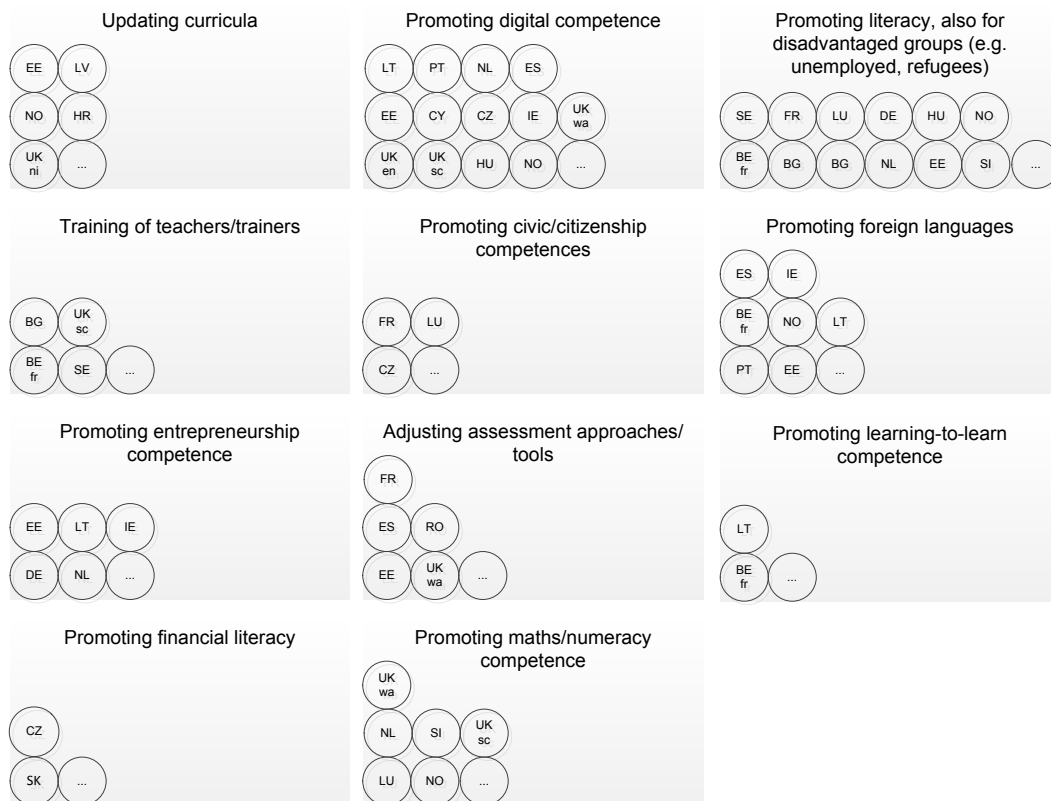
Updating curricula

EE LV
NO HR
UK ni ...

Promoting digital competence

LT PT NL ES
EE CY CZ IE UK wa
UK en UK sc HU NO ...

Promoting literacy, also for disadvantaged groups (e.g. unemployed, refugees)

SE FR LU DE HU NO
BE fr BG BG NL EE SI ...

Training of teachers/trainers

BG UK sc
BE fr SE ...

Promoting civic/citizenship competences

FR LU
CZ ...

Promoting foreign languages

ES IE
BE fr NO LT
PT EE ...

Promoting entrepreneurship competence

EE LT IE
DE NL ...

Adjusting assessment approaches/ tools

FR
ES RO
EE UK wa ...

Promoting learning-to-learn competence

LT
BE fr ...

Promoting financial literacy

CZ
SK ...

Promoting maths/numeracy competence

UK wa
NL SI UK sc
LU NO ...